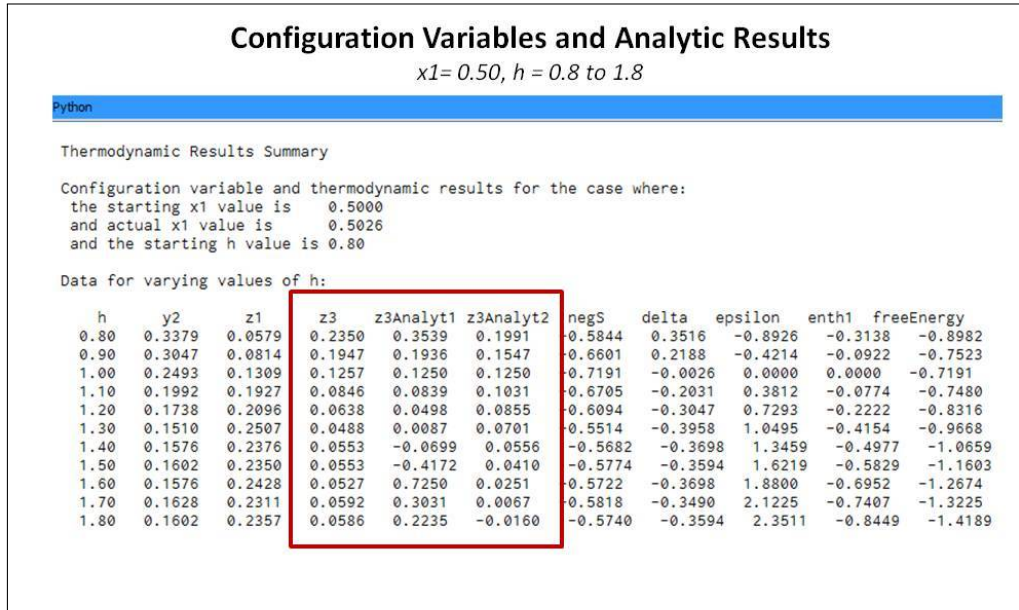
Configuration Variables and Analytic Results

$x1 = 0.50$, $h = 0.8$ to $1.8$

Python

Thermodynamic Results Summary

Configuration variable and thermodynamic results for the case where:
the starting x1 value is 0.5000
and actual x1 value is 0.5026
and the starting h value is 0.80

Data for varying values of h:

| h | y2 | z1 | z3 | z3Analyt1 | z3Analyt2 | negS | delta | epsilon | enth1 | freeEnergy |
|---|---|---|---|---|---|---|---|---|---|---|
| 0.80 | 0.3379 | 0.0579 | 0.2350 | 0.3539 | 0.1991 | -0.5844 | 0.3516 | -0.8926 | -0.3138 | -0.8982 |
| 0.90 | 0.3047 | 0.0814 | 0.1947 | 0.1936 | 0.1547 | -0.6601 | 0.2188 | -0.4214 | -0.0922 | -0.7523 |
| 1.00 | 0.2493 | 0.1309 | 0.1257 | 0.1250 | 0.1250 | -0.7191 | -0.0026 | 0.0000 | 0.0000 | -0.7191 |
| 1.10 | 0.1992 | 0.1927 | 0.0846 | 0.0839 | 0.1031 | -0.6705 | -0.2031 | 0.3812 | -0.0774 | -0.7480 |
| 1.20 | 0.1738 | 0.2096 | 0.0638 | 0.0498 | 0.0855 | -0.6094 | -0.3047 | 0.7293 | -0.2222 | -0.8316 |
| 1.30 | 0.1510 | 0.2507 | 0.0488 | 0.0087 | 0.0701 | -0.5514 | -0.3958 | 1.0495 | -0.4154 | -0.9668 |
| 1.40 | 0.1576 | 0.2376 | 0.0553 | -0.0699 | 0.0556 | -0.5682 | -0.3698 | 1.3459 | -0.4977 | -1.0659 |
| 1.50 | 0.1602 | 0.2350 | 0.0553 | -0.4172 | 0.0410 | -0.5774 | -0.3594 | 1.6219 | -0.5829 | -1.1603 |
| 1.60 | 0.1576 | 0.2428 | 0.0527 | 0.7250 | 0.0251 | -0.5722 | -0.3698 | 1.8800 | -0.6952 | -1.2674 |
| 1.70 | 0.1628 | 0.2311 | 0.0592 | 0.3031 | 0.0067 | -0.5818 | -0.3490 | 2.1225 | -0.7407 | -1.3225 |
| 1.80 | 0.1602 | 0.2357 | 0.0586 | 0.2235 | -0.0160 | -0.5740 | -0.3594 | 2.3511 | -0.8449 | -1.4189 |